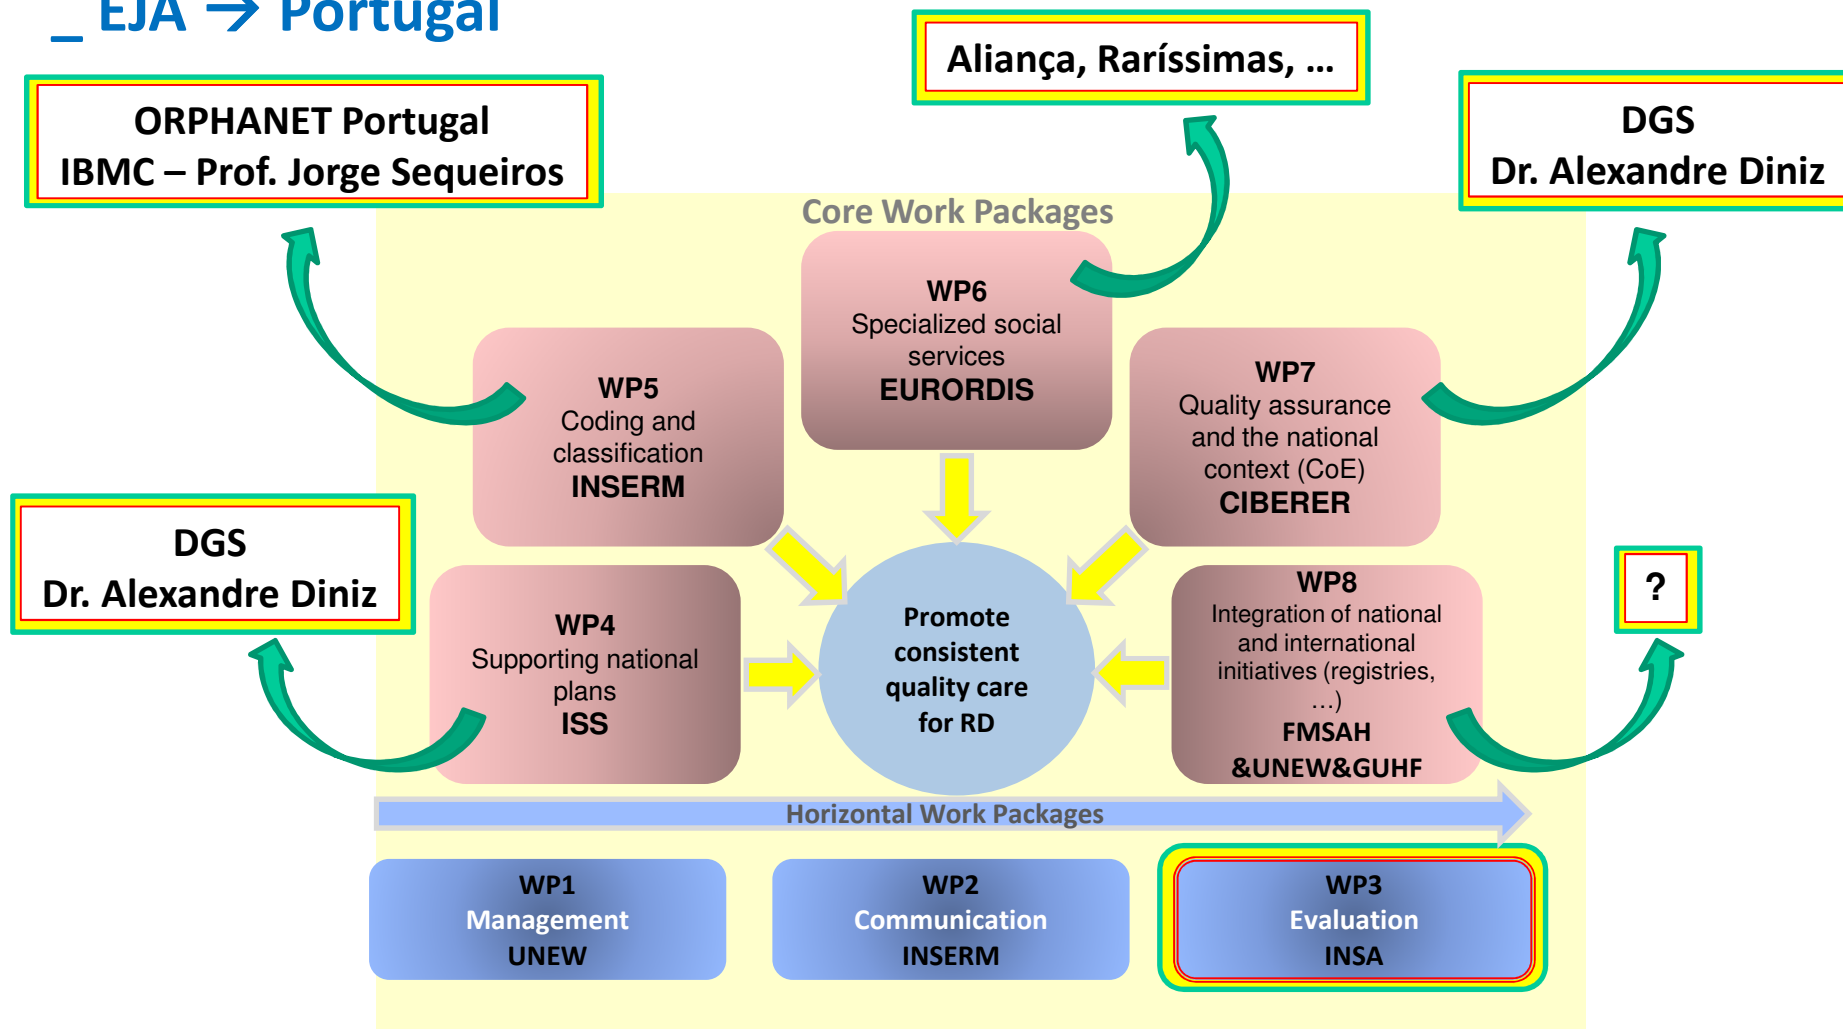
_ EJA → Portugal

Aliança, Raríssimas, ...

ORPHANET Portugal
IBMC – Prof. Jorge Sequeiros

DGS
Dr. Alexandre Diniz

Core Work Packages

WP6
Specialized social services
EURORDIS

WP5
Coding and classification
INSERM

WP7
Quality assurance and the national context (CoE)
CIBERER

DGS
Dr. Alexandre Diniz

WP4
Supporting national plans
ISS

Promote consistent quality care for RD

WP8
Integration of national and international initiatives (registries, ...)
FMSAH &UNEW&GUHF

?

Horizontal Work Packages

WP1
Management
UNEW

WP2
Communication
INSERM

WP3
Evaluation
INSA